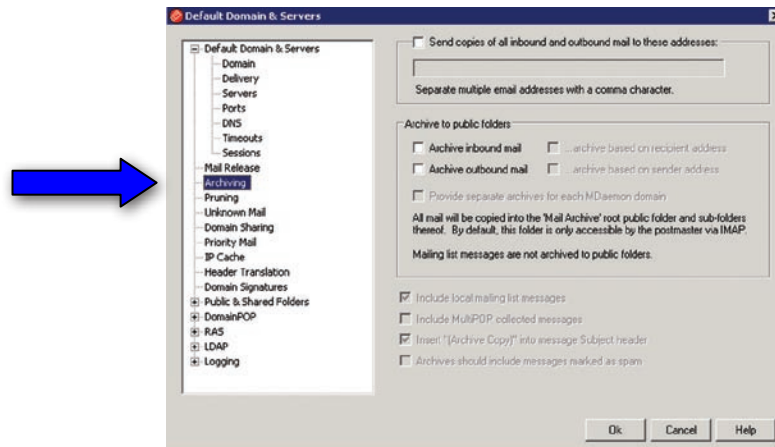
Default Domain & Servers

Default Domain & Servers
Domain
Delivery
Servers
Ports
DNS
Timeouts
Sessions
Mail Release
Archiving
Pruning
Unknown Mail
Domain Sharing
Priority Mail
IP Cache
Header Translation
Domain Signatures
Public & Shared Folders
DomainPOP
RAS
LDAP
Logging

Send copies of all inbound and outbound mail to these addresses:

Separate multiple email addresses with a comma character.

Archive to public folders

Archive inbound mail
...archive based on recipient address
Archive outbound mail
...archive based on sender address
Provide separate archives for each MDaemon domain

All mail will be copied into the 'Mail Archive' root public folder and sub-folders thereof. By default, this folder is only accessible by the postmaster via IMAP.

Mailing list messages are not archived to public folders.

Include local mailing list messages
Include MultiPOP collected messages
Insert "[Archive Copy]" into message Subject header
Archives should include messages marked as spam

Ok
Cancel
Help